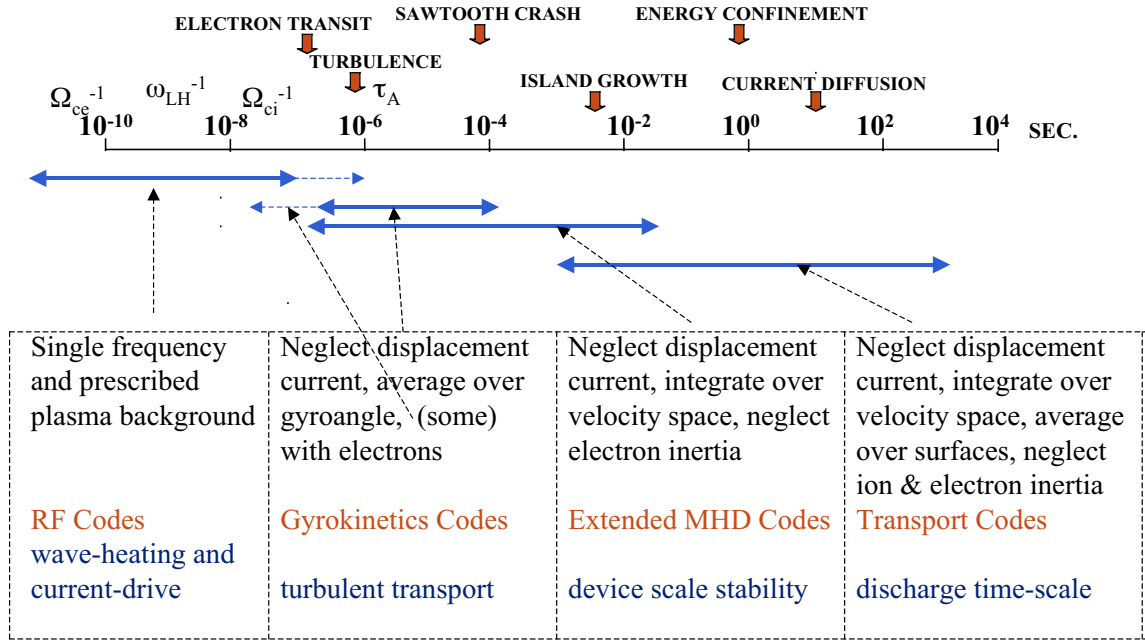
ELECTRON TRANSIT
SAWTOOTH CRASH
ENERGY CONFINEMENT
TURBULENCE
ISLAND GROWTH
CURRENT DIFFUSION

$\Omega_{ce}^{-1}$ $\omega_{LH}^{-1}$ $\Omega_{ci}^{-1}$ $\tau_A$

$10^{-10}$ $10^{-8}$ $10^{-6}$ $10^{-4}$ $10^{-2}$ $10^{0}$ $10^{2}$ $10^{4}$ SEC.

| Single frequency and prescribed plasma background | Neglect displacement current, average over gyroangle, (some) with electrons | Neglect displacement current, integrate over velocity space, neglect electron inertia | Neglect displacement current, integrate over velocity space, average over surfaces, neglect ion & electron inertia |
|---|---|---|---|
| RF Codes<br>wave-heating and current-drive | Gyrokinetics Codes<br>turbulent transport | Extended MHD Codes<br>device scale stability | Transport Codes<br>discharge time-scale |